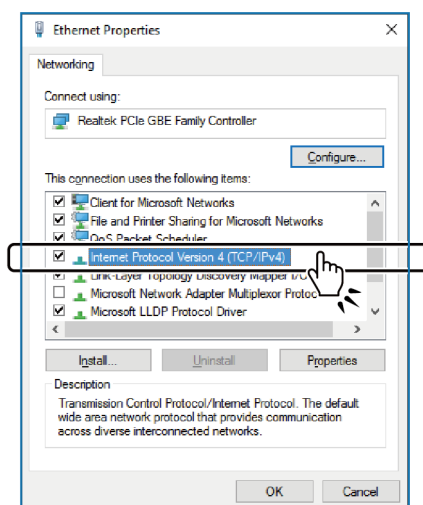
Ethernet Properties

Networking

Connect using:

Realtek PCIe GBE Family Controller

Configure...

This connection uses the following items:

Client for Microsoft Networks
File and Printer Sharing for Microsoft Networks
QoS Packet Scheduler
Internet Protocol Version 4 (TCP/IPv4)
Link-Layer Topology Discovery Mapper I/O
Microsoft Network Adapter Multiplexor Protoc
Microsoft LLDP Protocol Driver

Install...
Uninstall
Properties

Description
Transmission Control Protocol/Internet Protocol. The default wide area network protocol that provides communication across diverse interconnected networks.

OK
Cancel